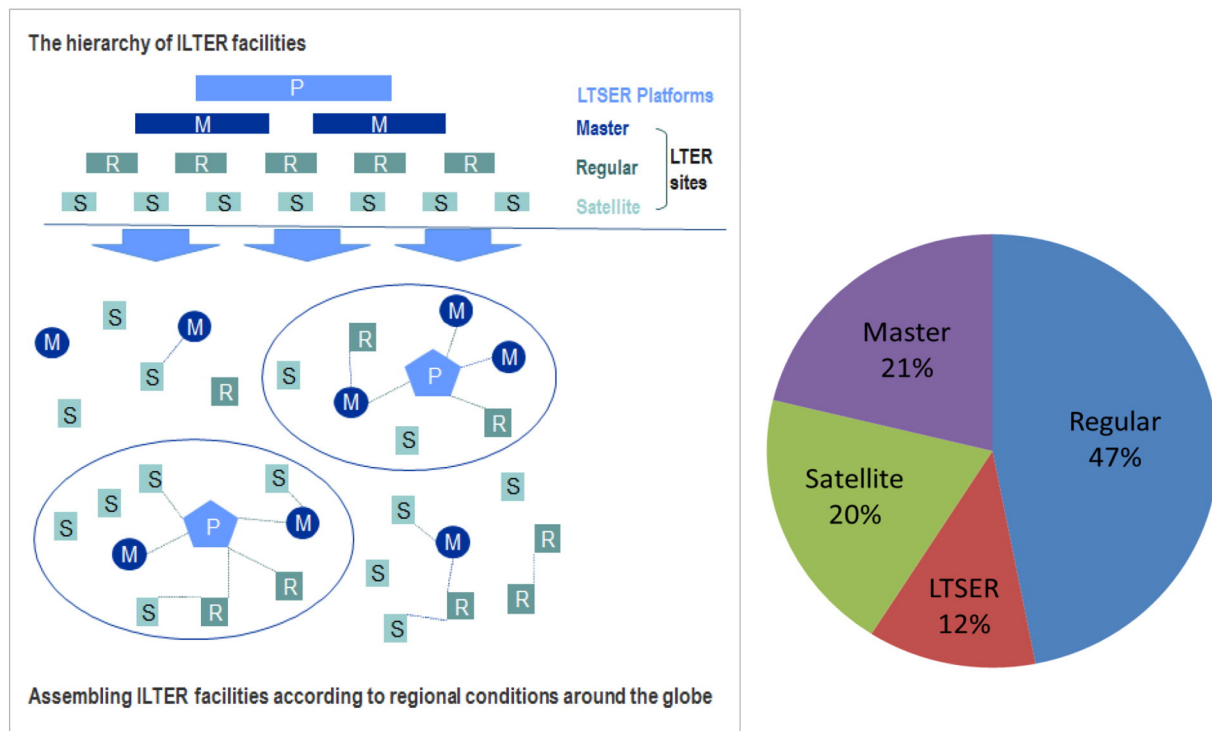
The hierarchy of ILTER facilities

P

M M

R R R R R

S S S S S S S

LTSER Platforms
Master
Regular
Satellite
LTER sites

M S M S R S

R M S P M M R S

S S S M P M S R S R

S M S R

S R R S

Assembling ILTER facilities according to regional conditions around the globe

Master 21%

Regular 47%

Satellite 20%

LTSER 12%